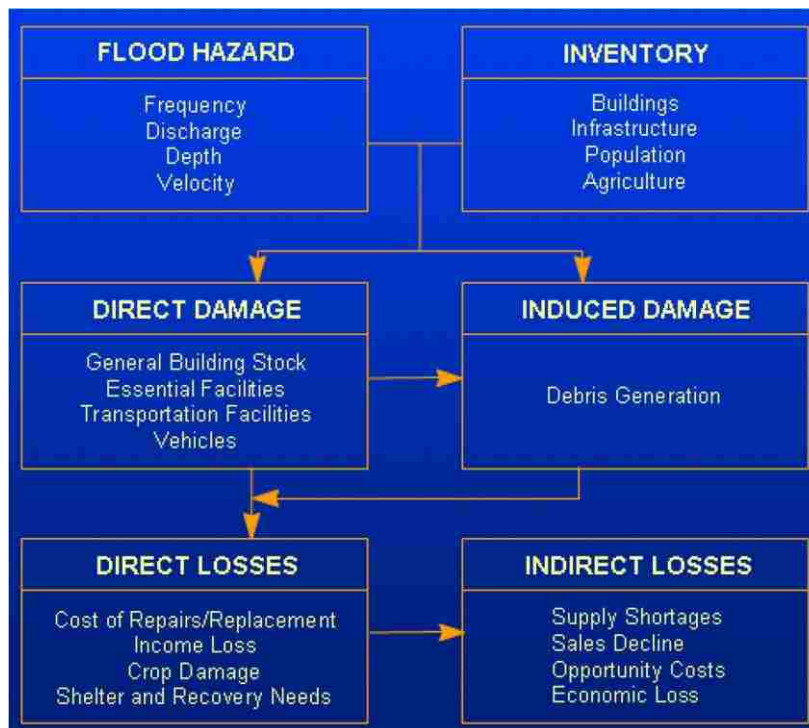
FLOOD HAZARD

Frequency
Discharge
Depth
Velocity

INVENTORY

Buildings
Infrastructure
Population
Agriculture

DIRECT DAMAGE

General Building Stock
Essential Facilities
Transportation Facilities
Vehicles

INDUCED DAMAGE

Debris Generation

DIRECT LOSSES

Cost of Repairs/Replacement
Income Loss
Crop Damage
Shelter and Recovery Needs

INDIRECT LOSSES

Supply Shortages
Sales Decline
Opportunity Costs
Economic Loss